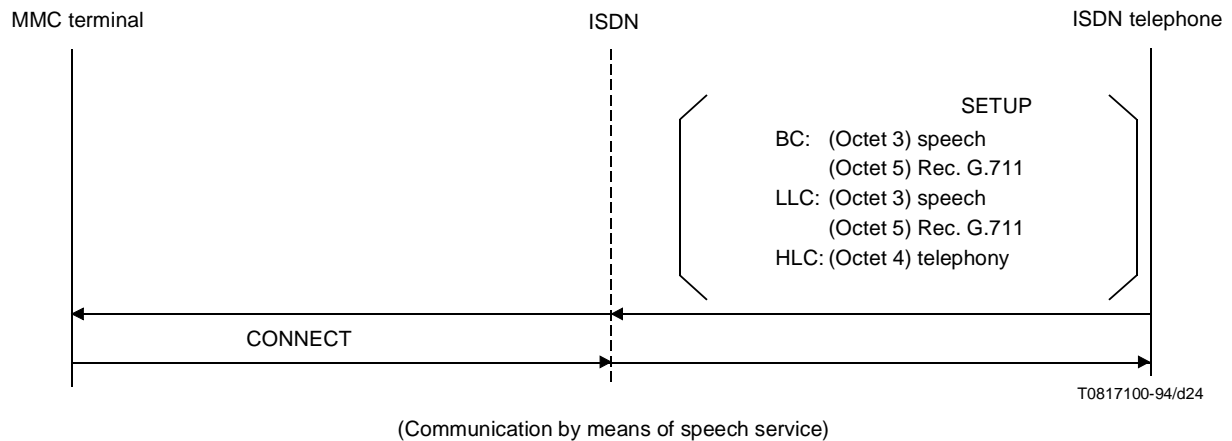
MMC terminal

ISDN

ISDN telephone

SETUP

BC: (Octet 3) speech
(Octet 5) Rec. G.711
LLC: (Octet 3) speech
(Octet 5) Rec. G.711
HLC: (Octet 4) telephony

CONNECT

T0817100-94/d24

(Communication by means of speech service)